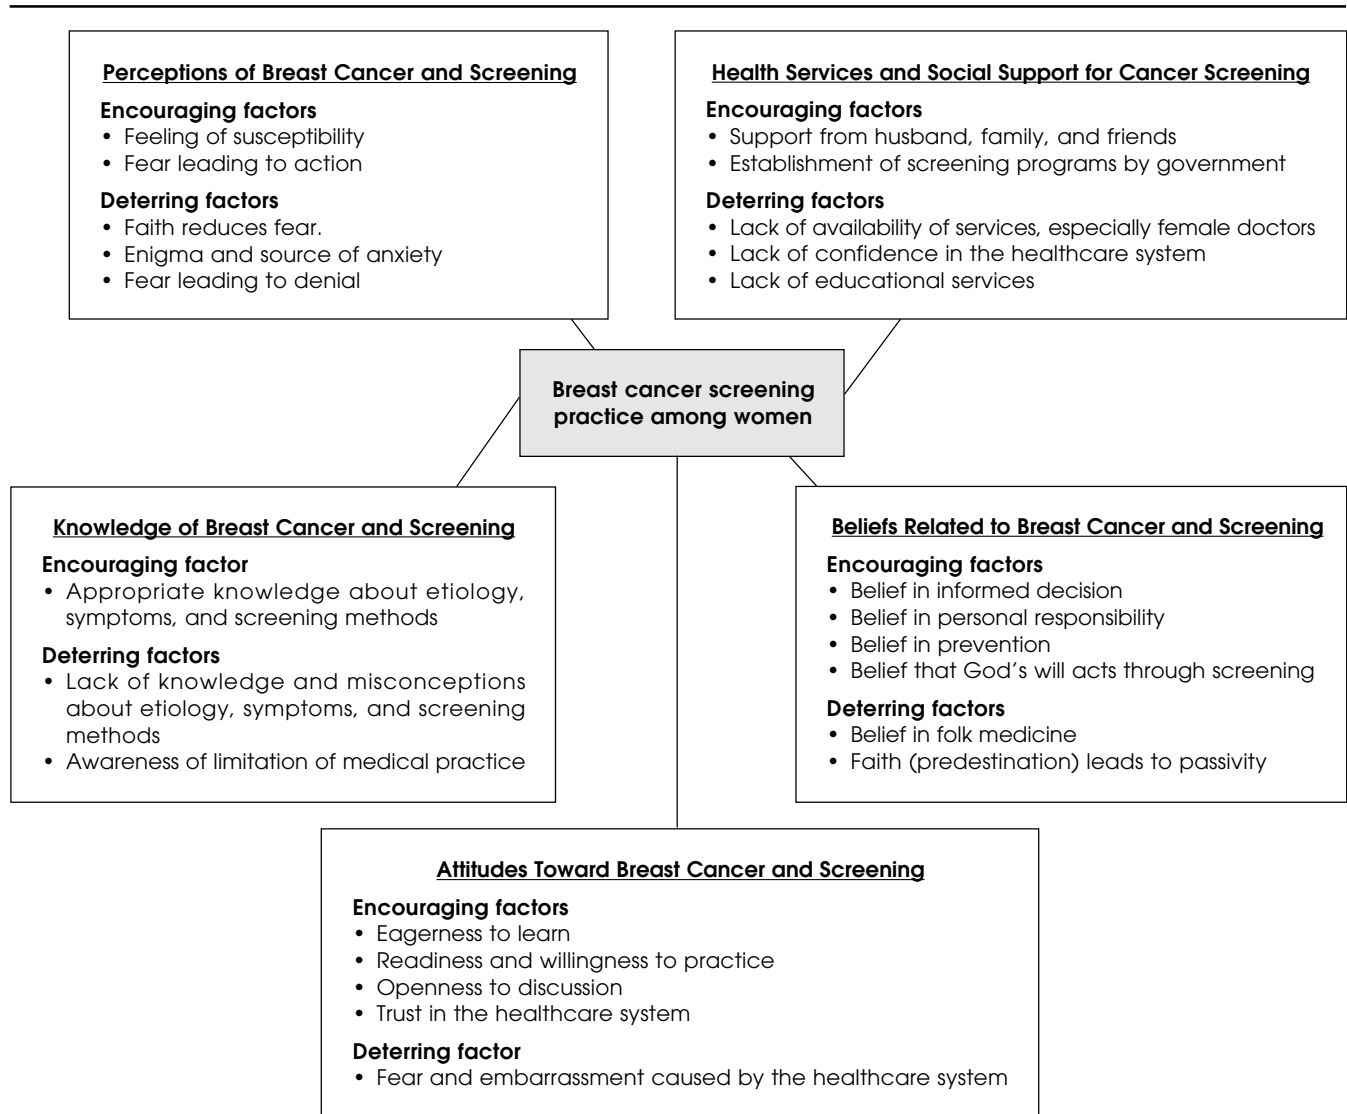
Perceptions of Breast Cancer and Screening

Encouraging factors
• Feeling of susceptibility
• Fear leading to action

Deterring factors
• Faith reduces fear.
• Enigma and source of anxiety
• Fear leading to denial

Health Services and Social Support for Cancer Screening

Encouraging factors
• Support from husband, family, and friends
• Establishment of screening programs by government

Deterring factors
• Lack of availability of services, especially female doctors
• Lack of confidence in the healthcare system
• Lack of educational services

Breast cancer screening practice among women

Knowledge of Breast Cancer and Screening

Encouraging factor
• Appropriate knowledge about etiology, symptoms, and screening methods

Deterring factors
• Lack of knowledge and misconceptions about etiology, symptoms, and screening methods
• Awareness of limitation of medical practice

Beliefs Related to Breast Cancer and Screening

Encouraging factors
• Belief in informed decision
• Belief in personal responsibility
• Belief in prevention
• Belief that God's will acts through screening

Deterring factors
• Belief in folk medicine
• Faith (predestination) leads to passivity

Attitudes Toward Breast Cancer and Screening

Encouraging factors
• Eagerness to learn
• Readiness and willingness to practice
• Openness to discussion
• Trust in the healthcare system

Deterring factor
• Fear and embarrassment caused by the healthcare system